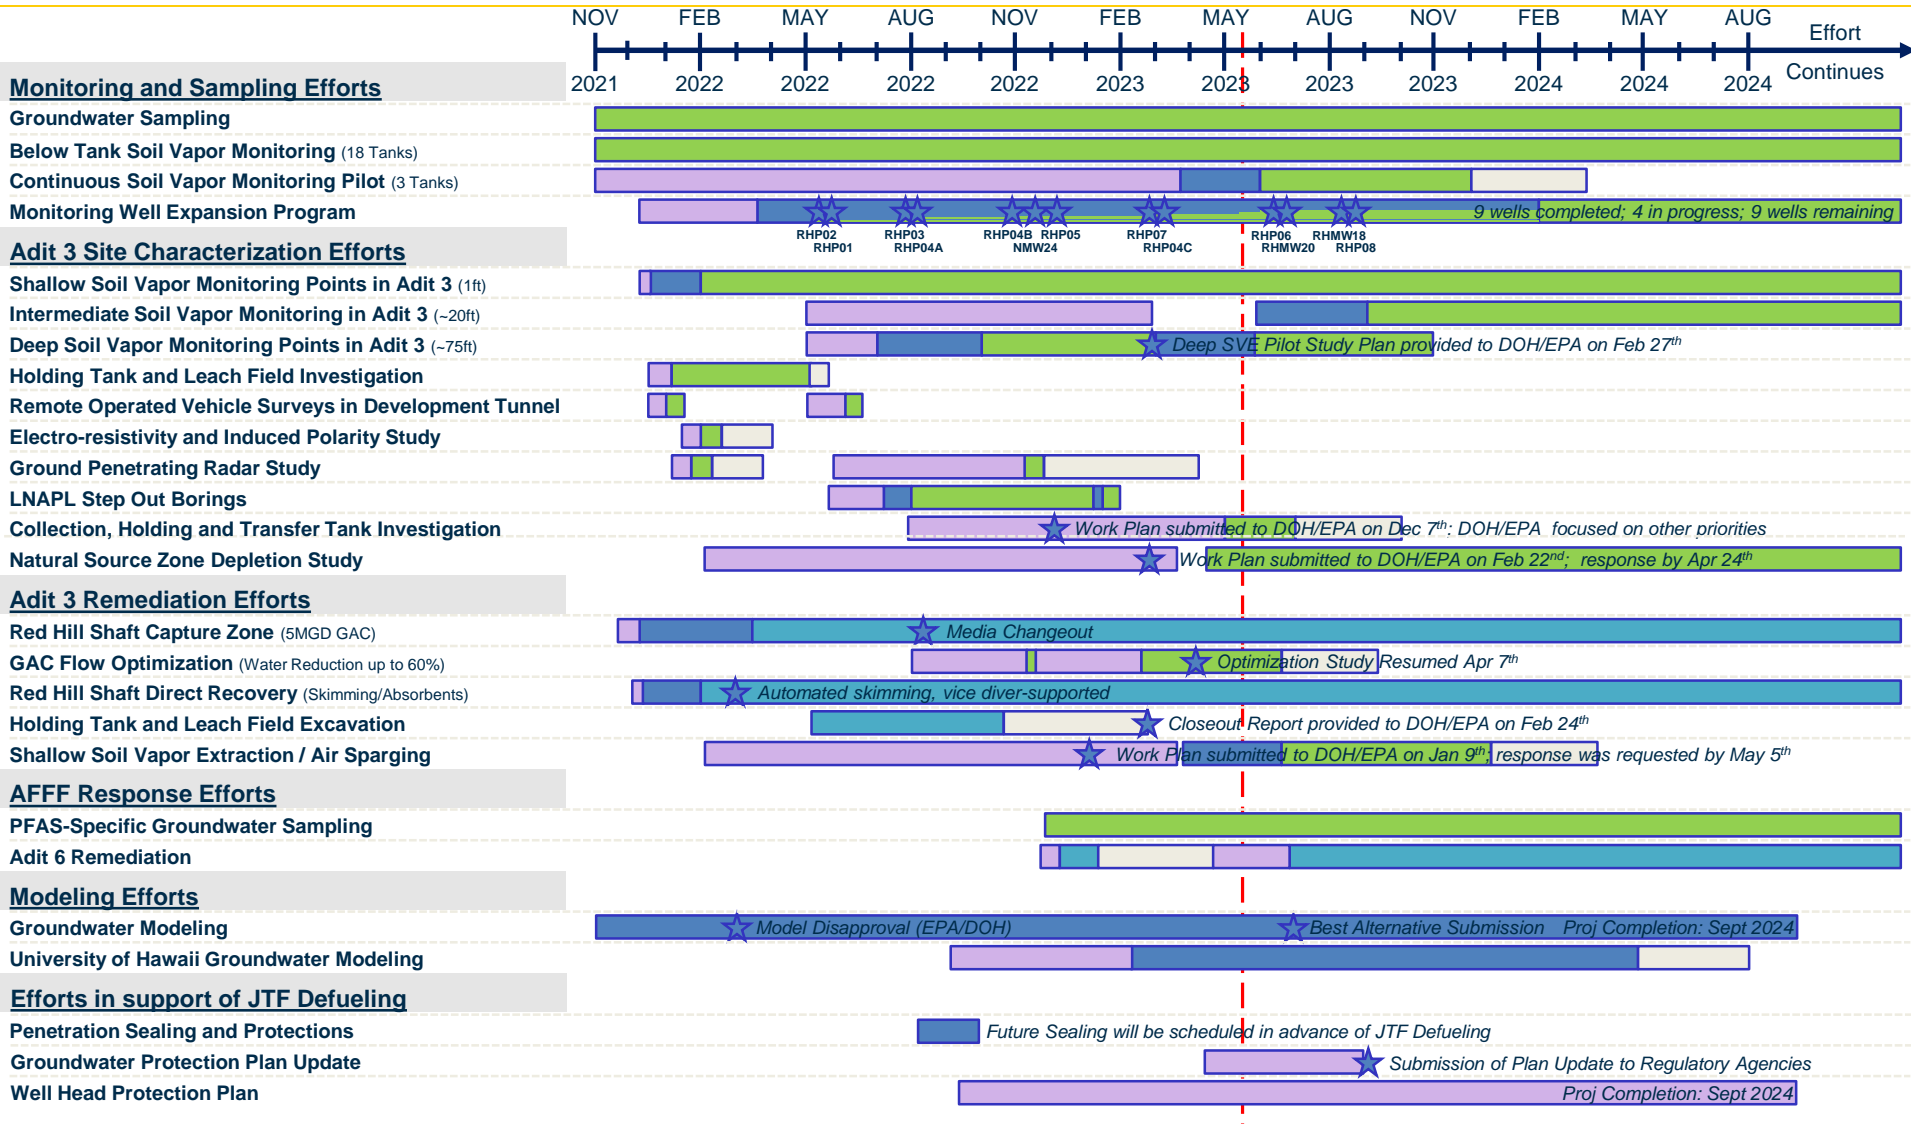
| NOV 2021 | FEB 2022 | MAY 2022 | AUG 2022 | NOV 2022 | FEB 2023 | MAY 2023 | AUG 2023 | NOV 2023 | FEB 2024 | MAY 2024 | AUG 2024 | Effort Continues |
|---|---|---|---|---|---|---|---|---|---|---|---|---|

**Monitoring and Sampling Efforts**

Groundwater Sampling

Below Tank Soil Vapor Monitoring (18 Tanks)

Continuous Soil Vapor Monitoring Pilot (3 Tanks)

Monitoring Well Expansion Program — 9 wells completed; 4 in progress; 9 wells remaining

RHP02 RHP01 RHP03 RHP04A RHP04B NMW24 RHP05 RHP07 RHP04C RHP06 RHMW20 RHMW18 RHP08

**Adit 3 Site Characterization Efforts**

Shallow Soil Vapor Monitoring Points in Adit 3 (1ft)

Intermediate Soil Vapor Monitoring in Adit 3 (~20ft)

Deep Soil Vapor Monitoring Points in Adit 3 (~75ft) — Deep SVE Pilot Study Plan provided to DOH/EPA on Feb 27$^{th}$

Holding Tank and Leach Field Investigation

Remote Operated Vehicle Surveys in Development Tunnel

Electro-resistivity and Induced Polarity Study

Ground Penetrating Radar Study

LNAPL Step Out Borings

Collection, Holding and Transfer Tank Investigation — Work Plan submitted to DOH/EPA on Dec 7$^{th}$; DOH/EPA focused on other priorities

Natural Source Zone Depletion Study — Work Plan submitted to DOH/EPA on Feb 22$^{nd}$; response by Apr 24$^{th}$

**Adit 3 Remediation Efforts**

Red Hill Shaft Capture Zone (5MGD GAC) — Media Changeout

GAC Flow Optimization (Water Reduction up to 60%) — Optimization Study Resumed Apr 7$^{th}$

Red Hill Shaft Direct Recovery (Skimming/Absorbents) — Automated skimming, vice diver-supported

Holding Tank and Leach Field Excavation — Closeout Report provided to DOH/EPA on Feb 24$^{th}$

Shallow Soil Vapor Extraction / Air Sparging — Work Plan submitted to DOH/EPA on Jan 9$^{th}$; response was requested by May 5$^{th}$

**AFFF Response Efforts**

PFAS-Specific Groundwater Sampling

Adit 6 Remediation

**Modeling Efforts**

Groundwater Modeling — Model Disapproval (EPA/DOH) — Best Alternative Submission — Proj Completion: Sept 2024

University of Hawaii Groundwater Modeling

**Efforts in support of JTF Defueling**

Penetration Sealing and Protections — Future Sealing will be scheduled in advance of JTF Defueling

Groundwater Protection Plan Update — Submission of Plan Update to Regulatory Agencies

Well Head Protection Plan — Proj Completion: Sept 2024